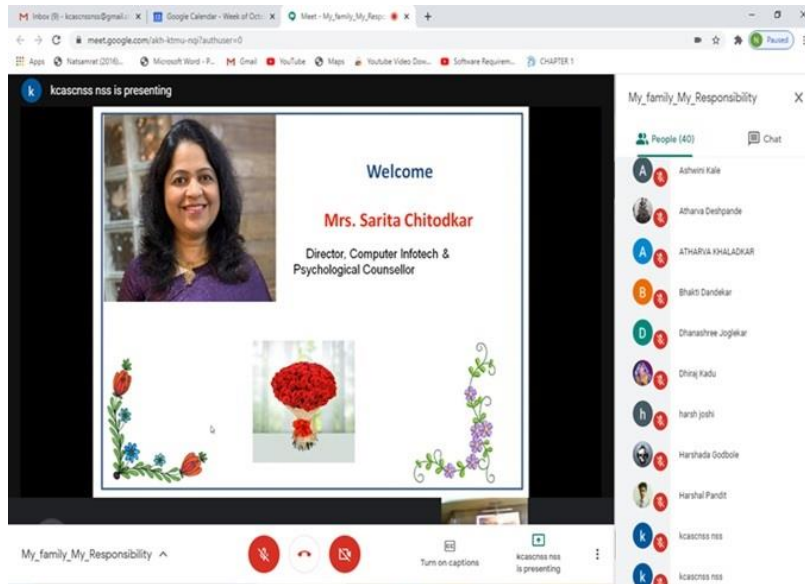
M Inbox (9) - kcascnsss@gmail.c × | Google Calendar - Week of Octo × | Meet - My_family_My_Resp × | +

meet.google.com/akh-ktmu-nqi?authuser=0

Apps | Natsamrat (2016)... | Microsoft Word - P... | M Gmail | YouTube | Maps | Youtube Video Dow... | Software Requirem... | CHAPTER 1

Paused

k kcascnss nss is presenting

Welcome

Mrs. Sarita Chitodkar

Director, Computer Infotech & Psychological Counsellor

My_family_My_Responsibility ×

People (40) | Chat

Ashwini Kale

Atharva Deshpande

ATHARVA KHALADKAR

Bhakti Dandekar

Dhanashree Joglekar

Dhiraj Kadu

harsh joshi

Harshada Godbole

Harshal Pandit

kcascnss nss

kcascnss nss

My_family_My_Responsibility ^

Turn on captions

kcascnss nss is presenting